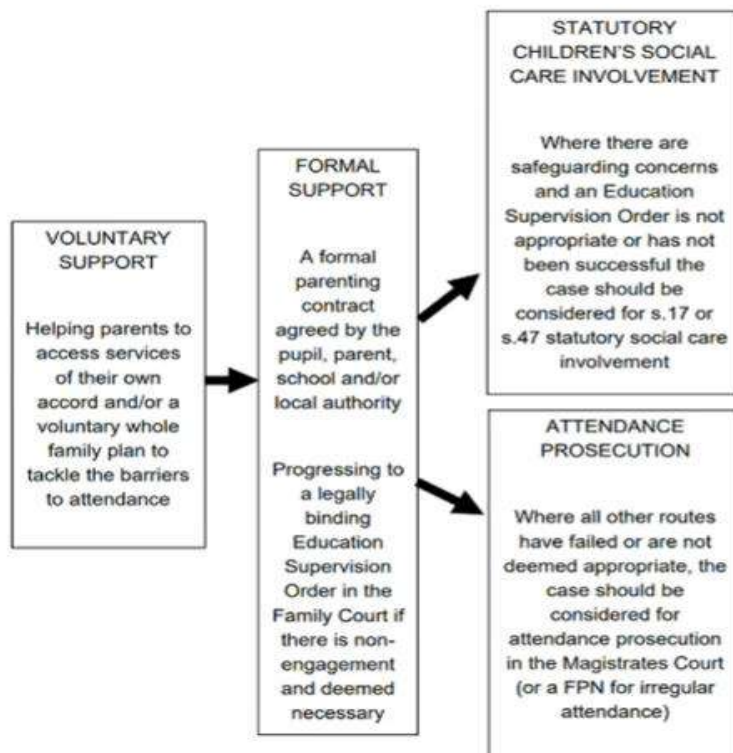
VOLUNTARY SUPPORT

Helping parents to access services of their own accord and/or a voluntary whole family plan to tackle the barriers to attendance

FORMAL SUPPORT

A formal parenting contract agreed by the pupil, parent, school and/or local authority

Progressing to a legally binding Education Supervision Order in the Family Court if there is non-engagement and deemed necessary

STATUTORY CHILDREN'S SOCIAL CARE INVOLVEMENT

Where there are safeguarding concerns and an Education Supervision Order is not appropriate or has not been successful the case should be considered for s.17 or s.47 statutory social care involvement

ATTENDANCE PROSECUTION

Where all other routes have failed or are not deemed appropriate, the case should be considered for attendance prosecution in the Magistrates Court (or a FPN for irregular attendance)